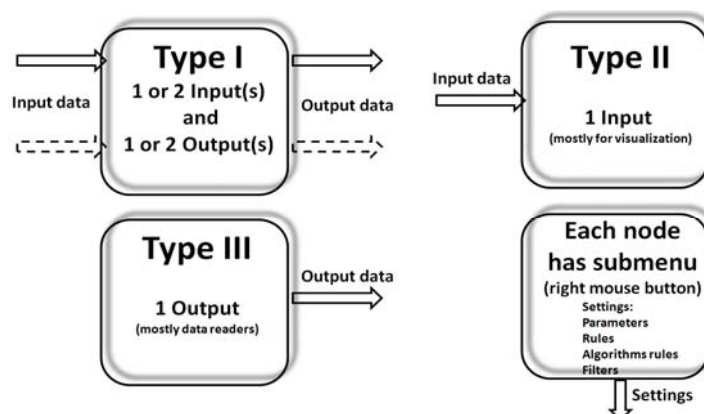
Input data

Type I
1 or 2 Input(s)
and
1 or 2 Output(s)

Output data

Input data

Type II
1 Input
(mostly for visualization)

Type III
1 Output
(mostly data readers)

Output data

Each node has submenu
(right mouse button)
Settings:
Parameters
Rules
Algorithms rules
Filters

Settings